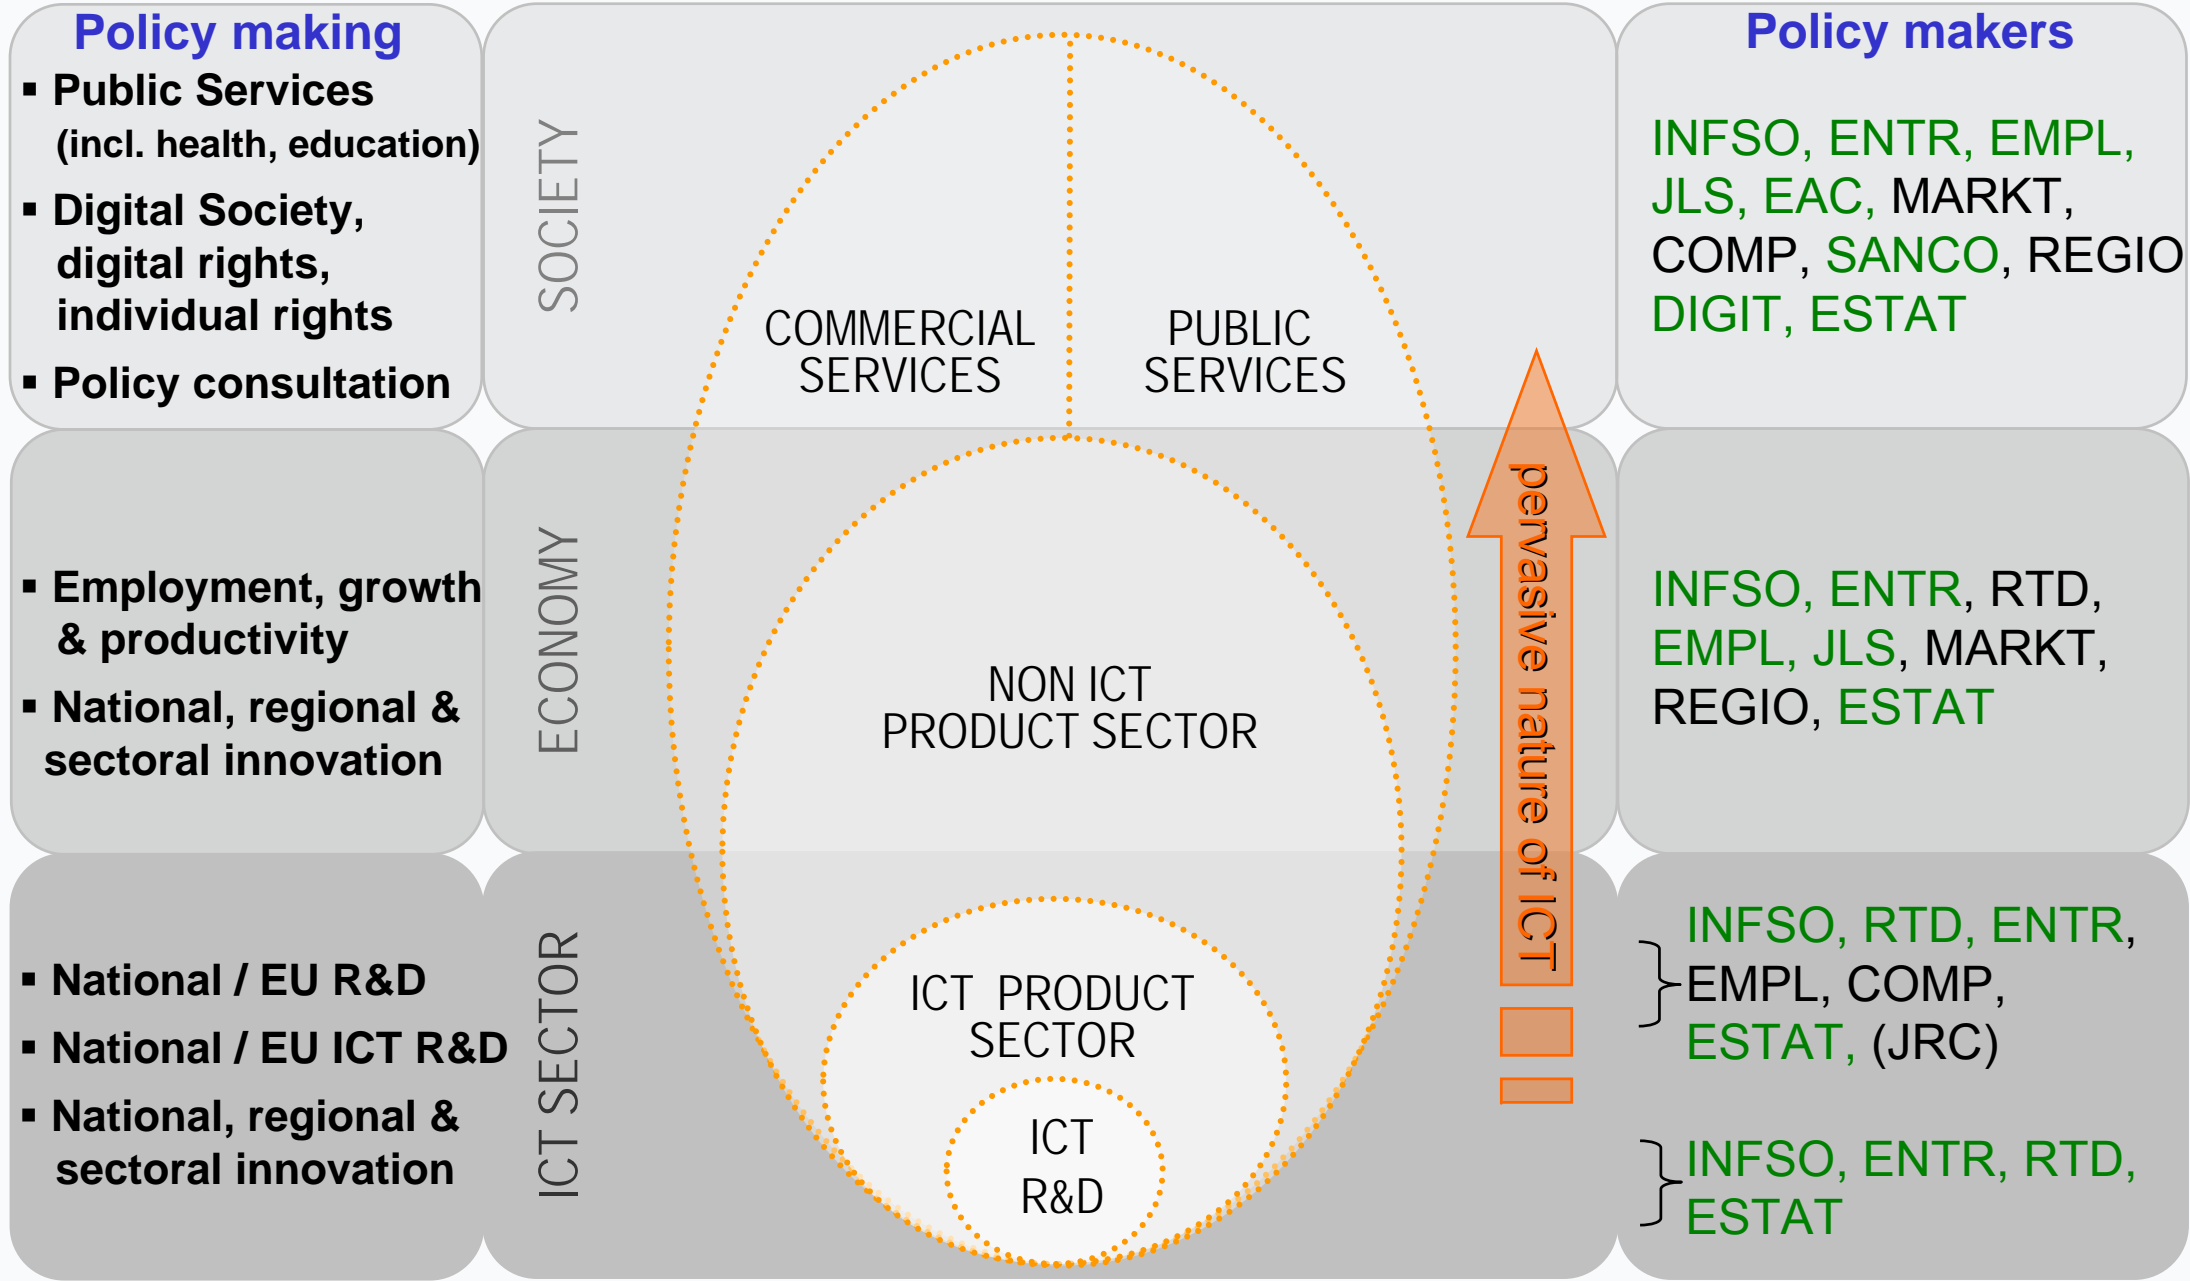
Policy making

▪ Public Services (incl. health, education)

▪ Digital Society, digital rights, individual rights

▪ Policy consultation

▪ Employment, growth & productivity

▪ National, regional & sectoral innovation

▪ National / EU R&D

▪ National / EU ICT R&D

▪ National, regional & sectoral innovation

SOCIETY

ECONOMY

ICT SECTOR

COMMERCIAL SERVICES

PUBLIC SERVICES

NON ICT PRODUCT SECTOR

ICT PRODUCT SECTOR

ICT R&D

pervasive nature of ICT

Policy makers

INFSO, ENTR, EMPL, JLS, EAC, MARKT, COMP, SANCO, REGIO DIGIT, ESTAT

INFSO, ENTR, RTD, EMPL, JLS, MARKT, REGIO, ESTAT

INFSO, RTD, ENTR, EMPL, COMP, ESTAT, (JRC)

INFSO, ENTR, RTD, ESTAT